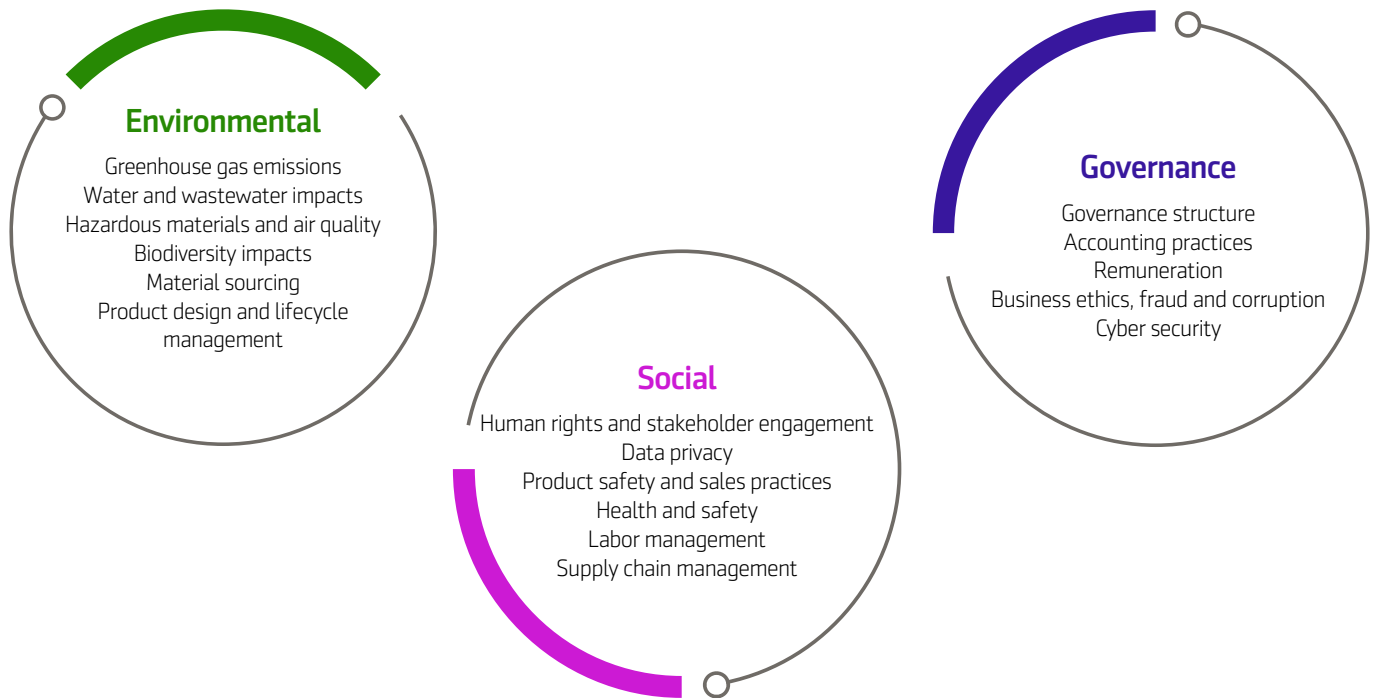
Environmental

Greenhouse gas emissions
Water and wastewater impacts
Hazardous materials and air quality
Biodiversity impacts
Material sourcing
Product design and lifecycle management

Social

Human rights and stakeholder engagement
Data privacy
Product safety and sales practices
Health and safety
Labor management
Supply chain management

Governance

Governance structure
Accounting practices
Remuneration
Business ethics, fraud and corruption
Cyber security